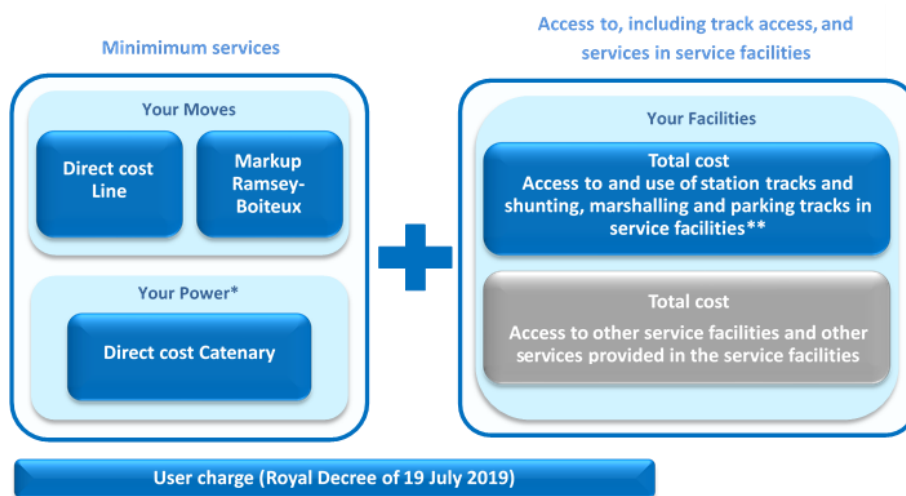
Minimimum services

Your Moves

Direct cost Line

Markup Ramsey-Boiteux

Your Power*

Direct cost Catenary

Access to, including track access, and services in service facilities

Your Facilities

Total cost
Access to and use of station tracks and shunting, marshalling and parking tracks in service facilities**

Total cost
Access to other service facilities and other services provided in the service facilities

User charge (Royal Decree of 19 July 2019)